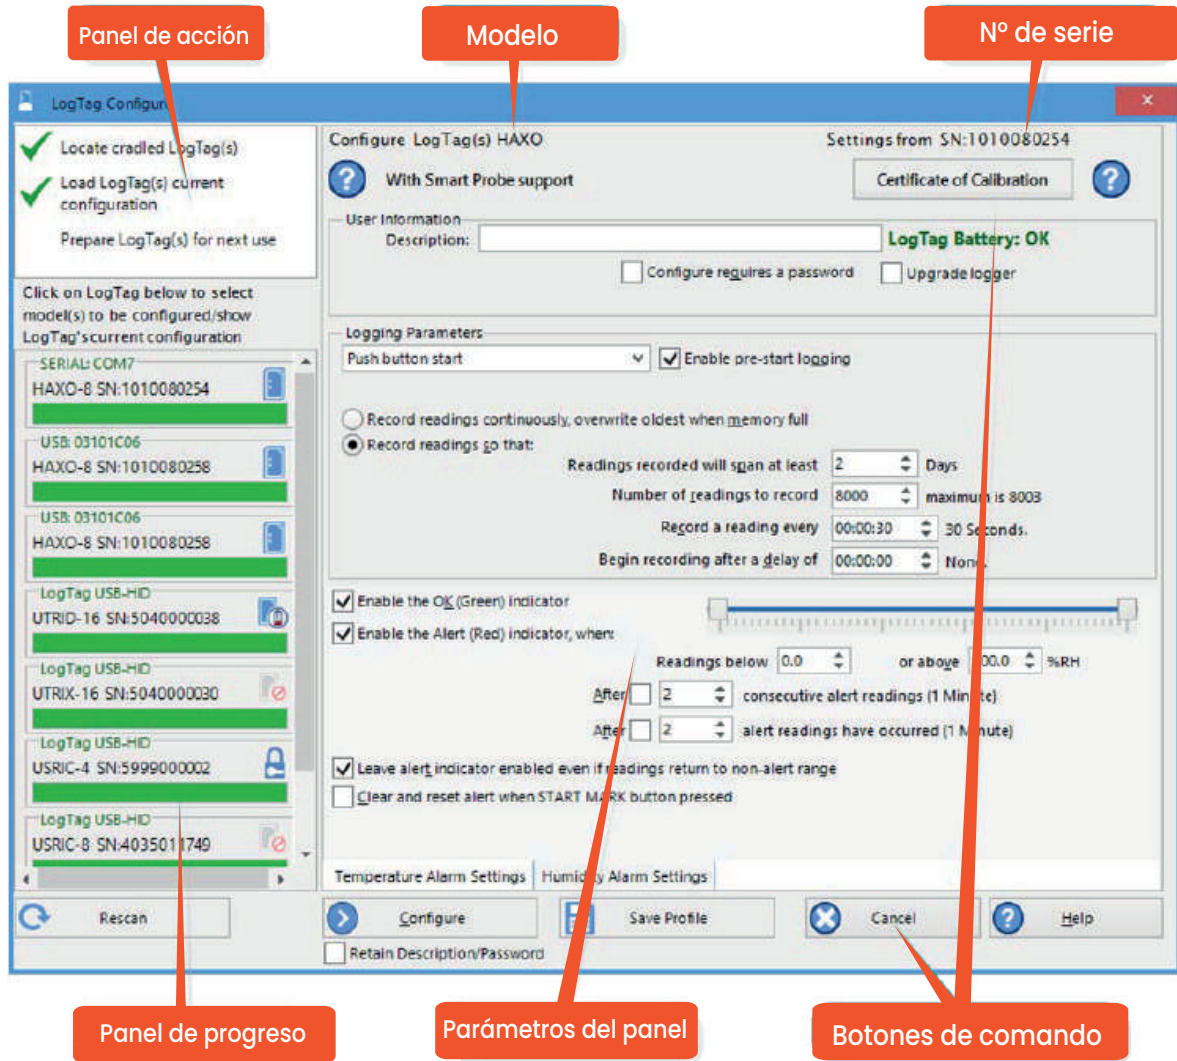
Panel de acción

Modelo

Nº de serie

LogTag Configur

×

Locate cradled LogTag(s)

Load LogTag(s) current configuration

Prepare LogTag(s) for next use

Click on LogTag below to select model(s) to be configured/show LogTag's current configuration

SERIAL: COM7
HAXO-8 SN:1010080254

USB: 03101C06
HAXO-8 SN:1010080258

USB: 03101C06
HAXO-8 SN:1010080258

LogTag USB-HID
UTRID-16 SN:5040000038

LogTag USB-HID
UTRIX-16 SN:5040000030

LogTag USB-HID
USRIC-4 SN:5999000002

LogTag USB-HID
USRIC-8 SN:4035011749

Configure LogTag(s) HAXO

Settings from SN:1010080254

With Smart Probe support

Certificate of Calibration

User Information

Description:

LogTag Battery: OK

Configure requires a password

Upgrade logger

Logging Parameters

Push button start

Enable pre-start logging

Record readings continuously, overwrite oldest when memory full

Record readings so that:

Readings recorded will span at least | 2 | Days

Number of readings to record | 8000 | maximum is 8003

Record a reading every | 00:00:30 | 30 Seconds.

Begin recording after a delay of | 00:00:00 | None.

Enable the OK (Green) indicator

Enable the Alert (Red) indicator, when:

Readings below | 0.0 | or above | 100.0 | %RH

After | 2 | consecutive alert readings (1 Minute)

After | 2 | alert readings have occurred (1 Minute)

Leave alert indicator enabled even if readings return to non-alert range

Clear and reset alert when START MARK button pressed

Temperature Alarm Settings

Humidity Alarm Settings

Rescan

Configure

Save Profile

Cancel

Help

Retain Description/Password

Panel de progreso

Parámetros del panel

Botones de comando